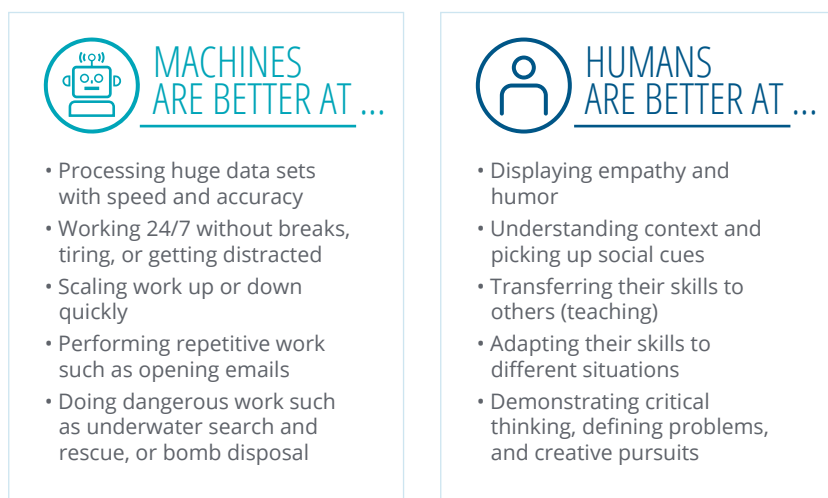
MACHINES ARE BETTER AT ...

• Processing huge data sets with speed and accuracy
• Working 24/7 without breaks, tiring, or getting distracted
• Scaling work up or down quickly
• Performing repetitive work such as opening emails
• Doing dangerous work such as underwater search and rescue, or bomb disposal

HUMANS ARE BETTER AT ...

• Displaying empathy and humor
• Understanding context and picking up social cues
• Transferring their skills to others (teaching)
• Adapting their skills to different situations
• Demonstrating critical thinking, defining problems, and creative pursuits